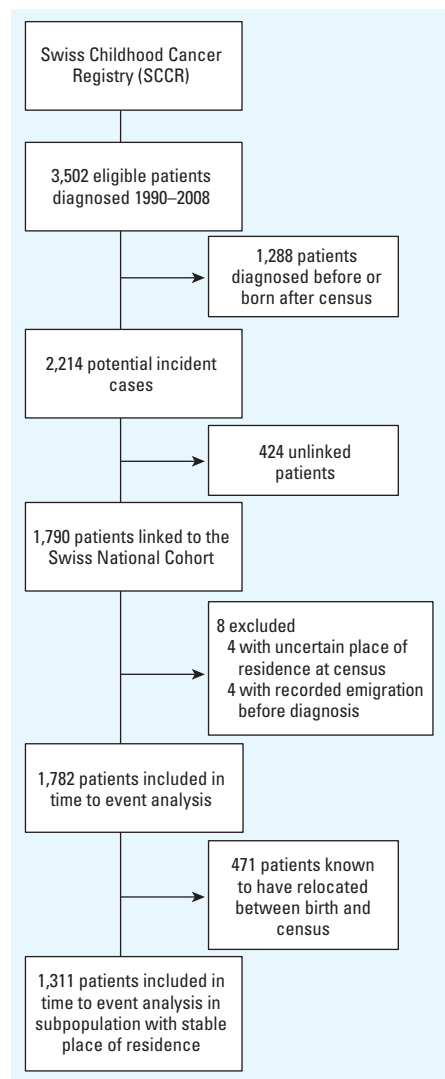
Swiss Childhood Cancer Registry (SCCR)

3,502 eligible patients diagnosed 1990–2008

1,288 patients diagnosed before or born after census

2,214 potential incident cases

424 unlinked patients

1,790 patients linked to the Swiss National Cohort

8 excluded
4 with uncertain place of residence at census
4 with recorded emigration before diagnosis

1,782 patients included in time to event analysis

471 patients known to have relocated between birth and census

1,311 patients included in time to event analysis in subpopulation with stable place of residence